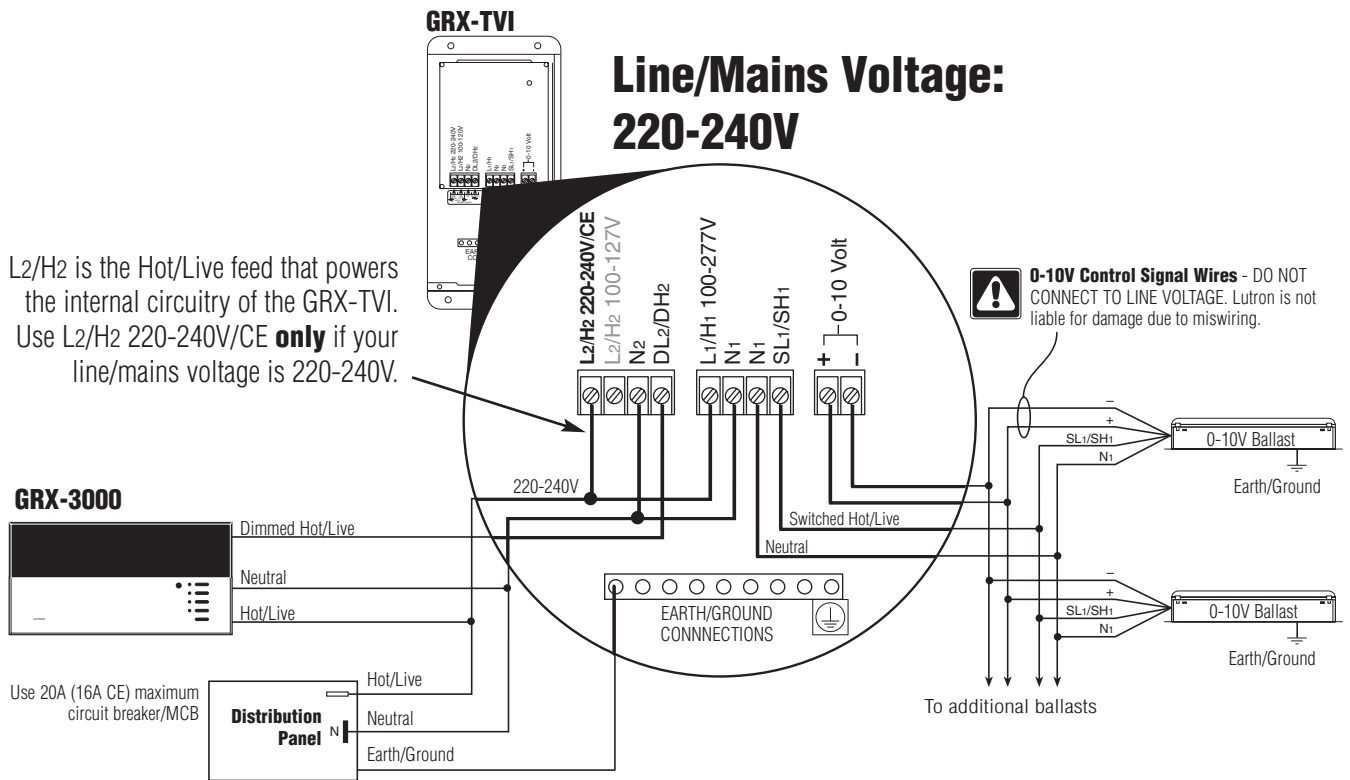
GRX-TVI

Line/Mains Voltage: 220-240V

L2/H2 is the Hot/Live feed that powers the internal circuitry of the GRX-TVI. Use L2/H2 220-240V/CE **only** if your line/mains voltage is 220-240V.

L2/H2 220-240V/CE
L2/H2 100-127V
N2
DL2/DH2
L1/H1 100-277V
N1
N1
SL1/SH1
0-10 Volt
+
–

0-10V Control Signal Wires - DO NOT CONNECT TO LINE VOLTAGE. Lutron is not liable for damage due to miswiring.

–
+
SL1/SH1
N1
0-10V Ballast
Earth/Ground

–
+
SL1/SH1
N1
0-10V Ballast
Earth/Ground

To additional ballasts

GRX-3000

220-240V
Dimmed Hot/Live
Neutral
Hot/Live
Switched Hot/Live
Neutral

EARTH/GROUND CONNNECTIONS

Use 20A (16A CE) maximum circuit breaker/MCB

Distribution Panel
N
Hot/Live
Neutral
Earth/Ground